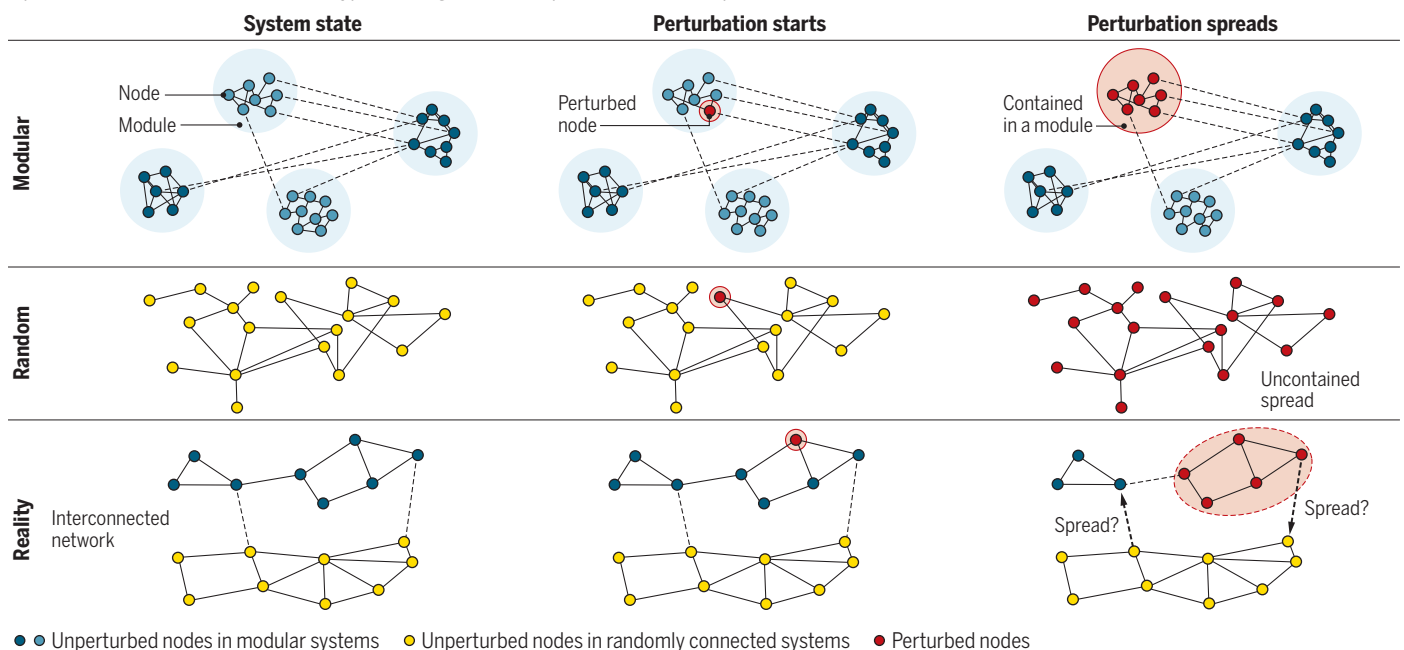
System state

Perturbation starts

Perturbation spreads

Modular

Node

Module

Perturbed node

Contained in a module

Random

Uncontained spread

Reality

Interconnected network

Spread?

Spread?

Unperturbed nodes in modular systems

Unperturbed nodes in randomly connected systems

Perturbed nodes